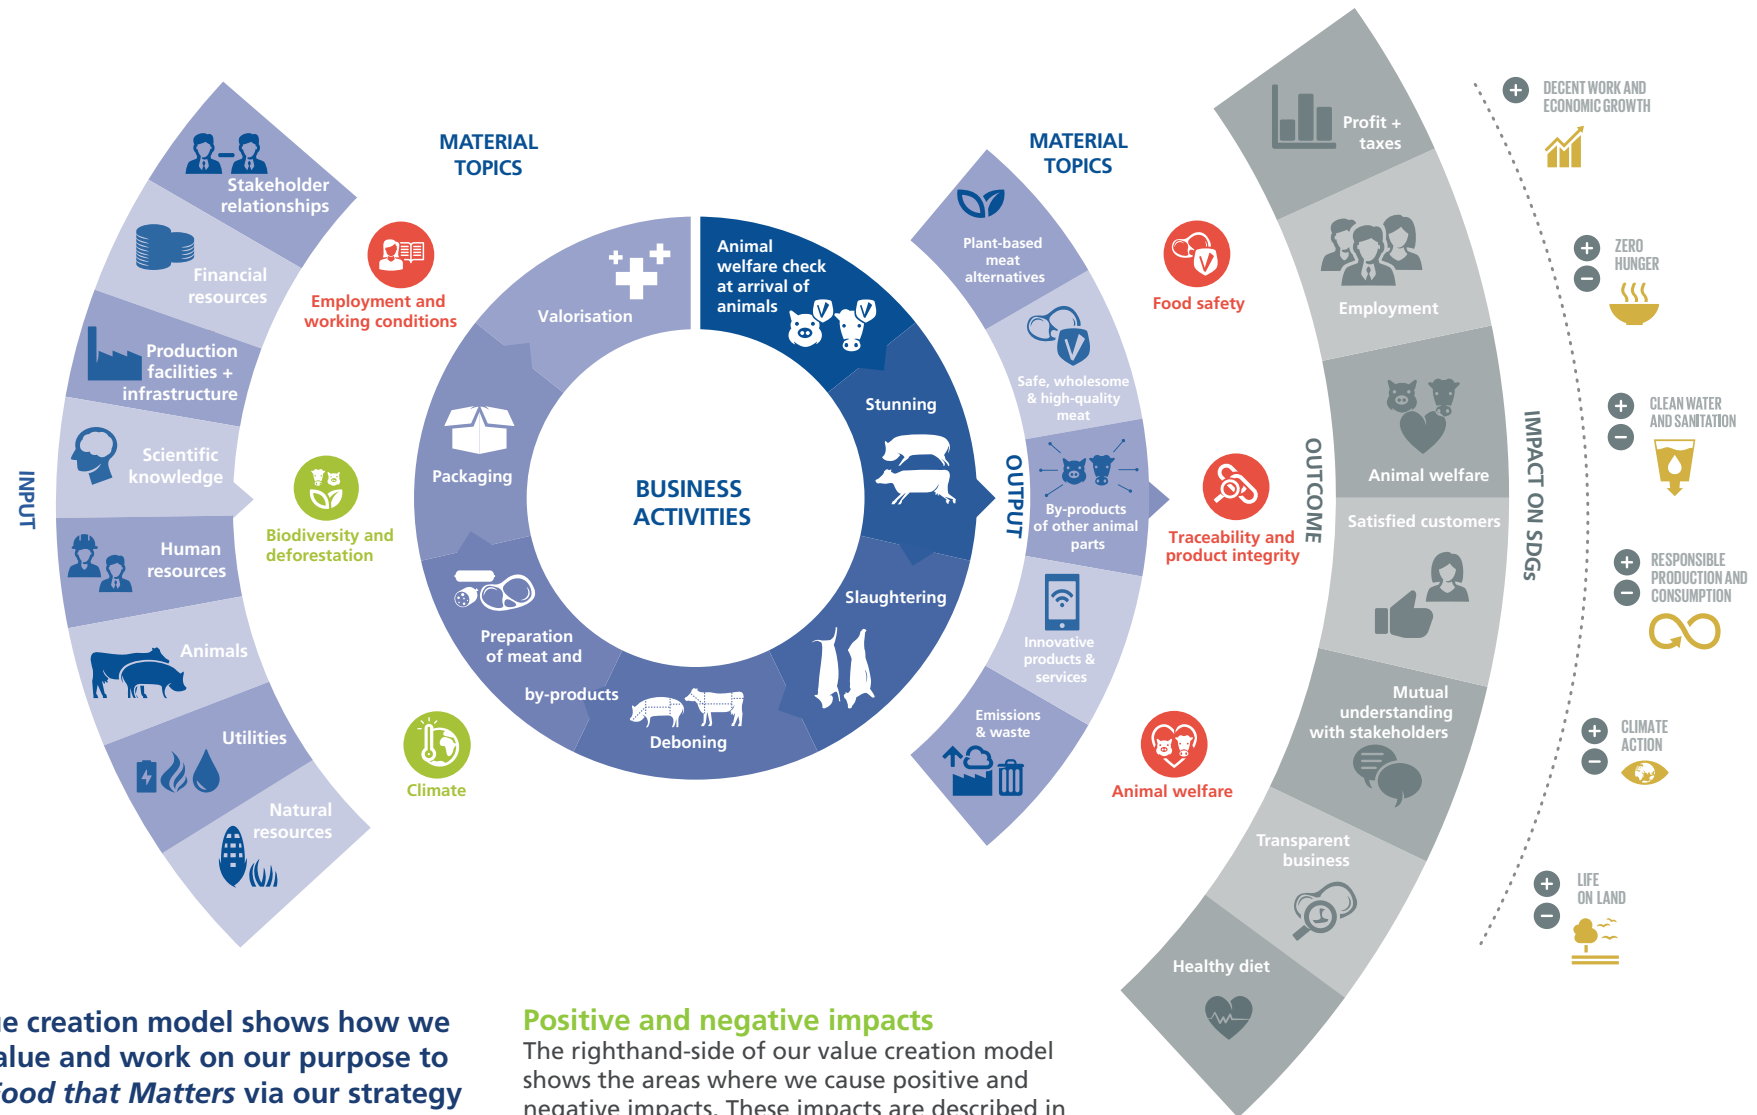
INPUT

Stakeholder relationships

Financial resources

Production facilities + infrastructure

Scientific knowledge

Human resources

Animals

Utilities

Natural resources

MATERIAL TOPICS

Employment and working conditions

Biodiversity and deforestation

Climate

BUSINESS ACTIVITIES

Valorisation

Animal welfare check at arrival of animals

Stunning

Slaughtering

Deboning

Preparation of meat and by-products

Packaging

OUTPUT

Plant-based meat alternatives

Safe, wholesome & high-quality meat

By-products of other animal parts

Innovative products & services

Emissions & waste

MATERIAL TOPICS

Food safety

Traceability and product integrity

Animal welfare

OUTCOME

Profit + taxes

Employment

Animal welfare

Satisfied customers

Mutual understanding with stakeholders

Transparent business

Healthy diet

IMPACT ON SDGs

DECENT WORK AND ECONOMIC GROWTH

ZERO HUNGER

CLEAN WATER AND SANITATION

RESPONSIBLE PRODUCTION AND CONSUMPTION

CLIMATE ACTION

LIFE ON LAND

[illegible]e creation model shows how we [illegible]alue and work on our purpose to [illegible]ood that Matters via our strategy

Positive and negative impacts

The righthand-side of our value creation model shows the areas where we cause positive and negative impacts. These impacts are described in